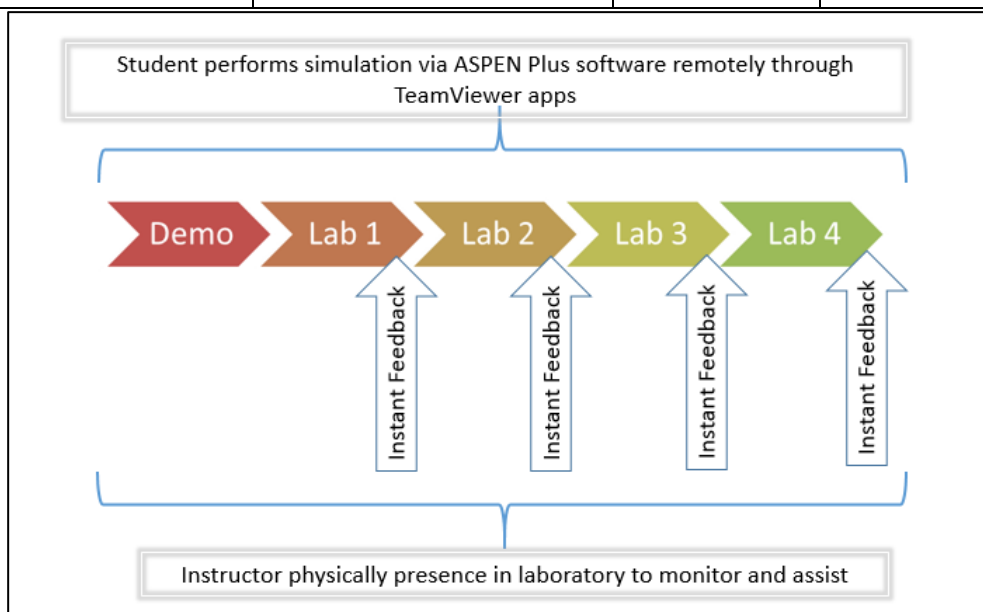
Student performs simulation via ASPEN Plus software remotely through TeamViewer apps

Demo

Lab 1

Lab 2

Lab 3

Lab 4

Instant Feedback

Instant Feedback

Instant Feedback

Instant Feedback

Instructor physically presence in laboratory to monitor and assist